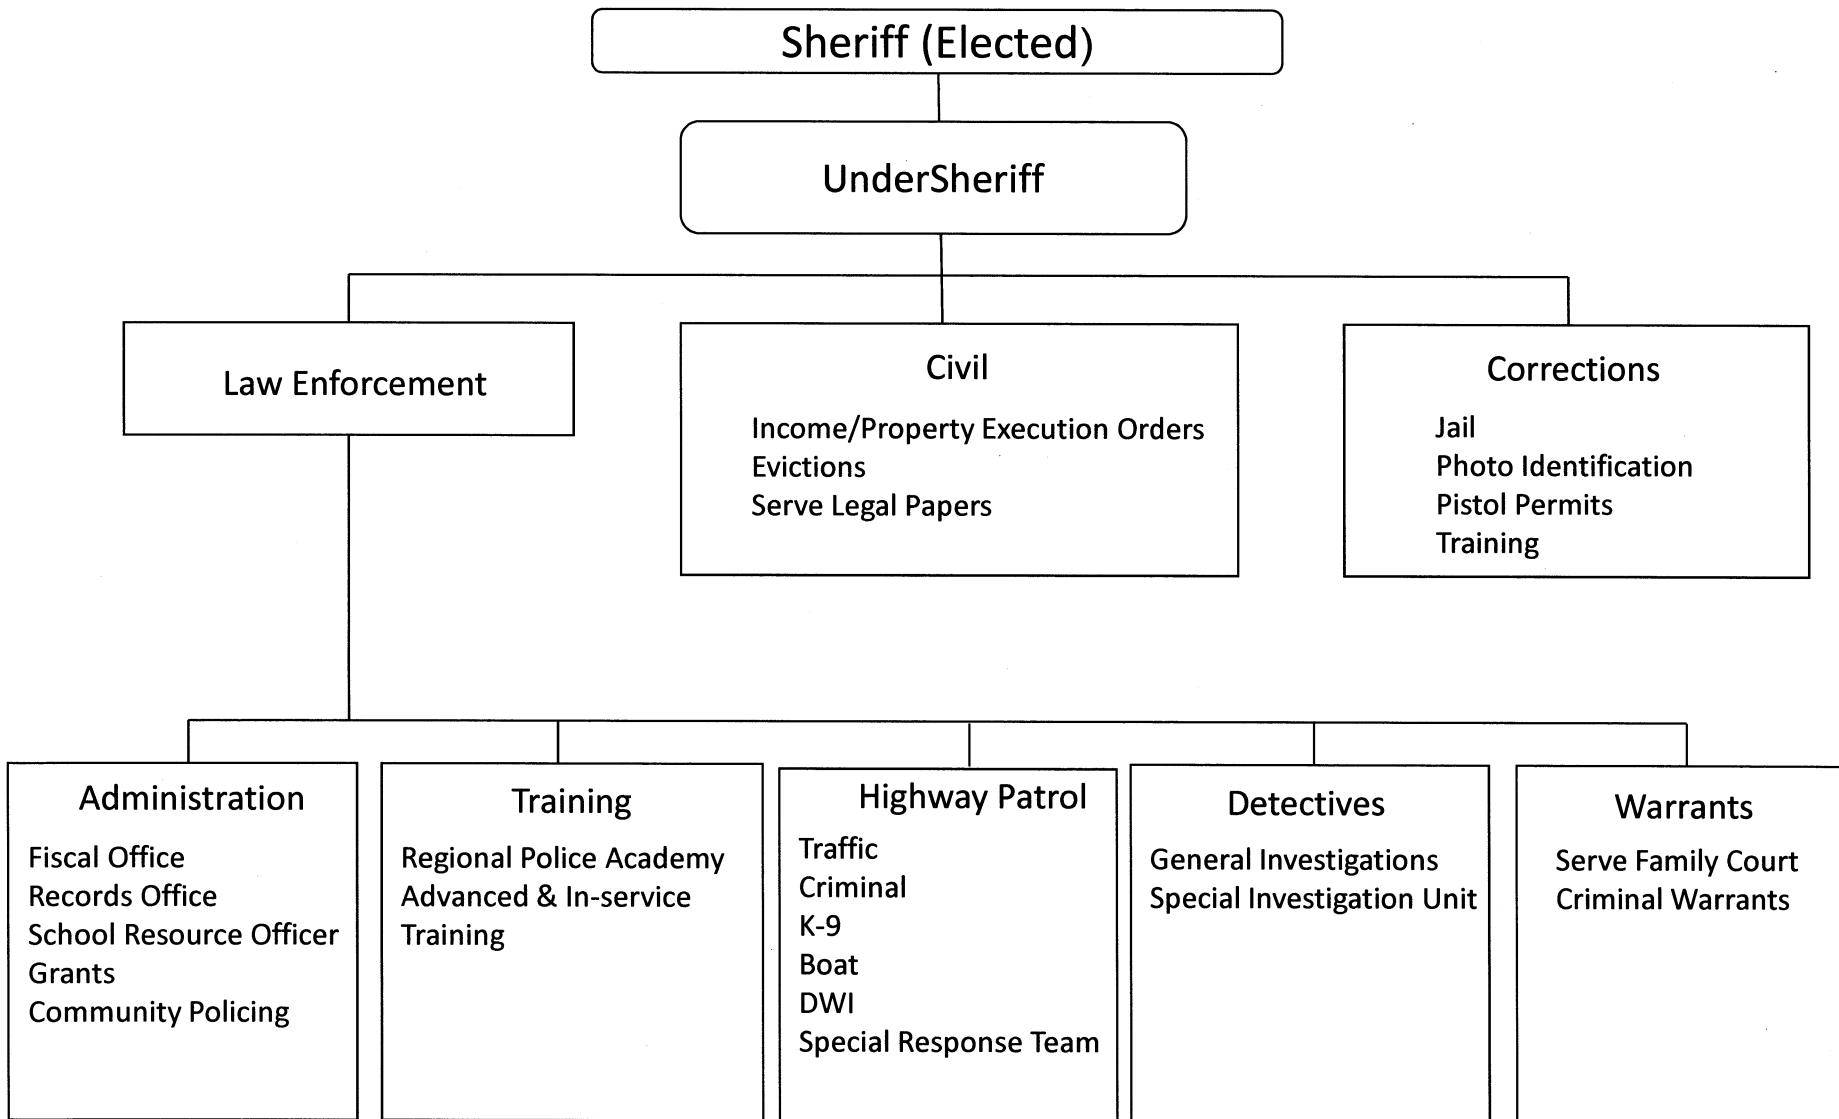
Sheriff (Elected)

UnderSheriff

Law Enforcement

Civil

Income/Property Execution Orders
Evictions
Serve Legal Papers

Corrections

Jail
Photo Identification
Pistol Permits
Training

Administration

Fiscal Office
Records Office
School Resource Officer
Grants
Community Policing

Training

Regional Police Academy
Advanced & In-service Training

Highway Patrol

Traffic
Criminal
K-9
Boat
DWI
Special Response Team

Detectives

General Investigations
Special Investigation Unit

Warrants

Serve Family Court
Criminal Warrants